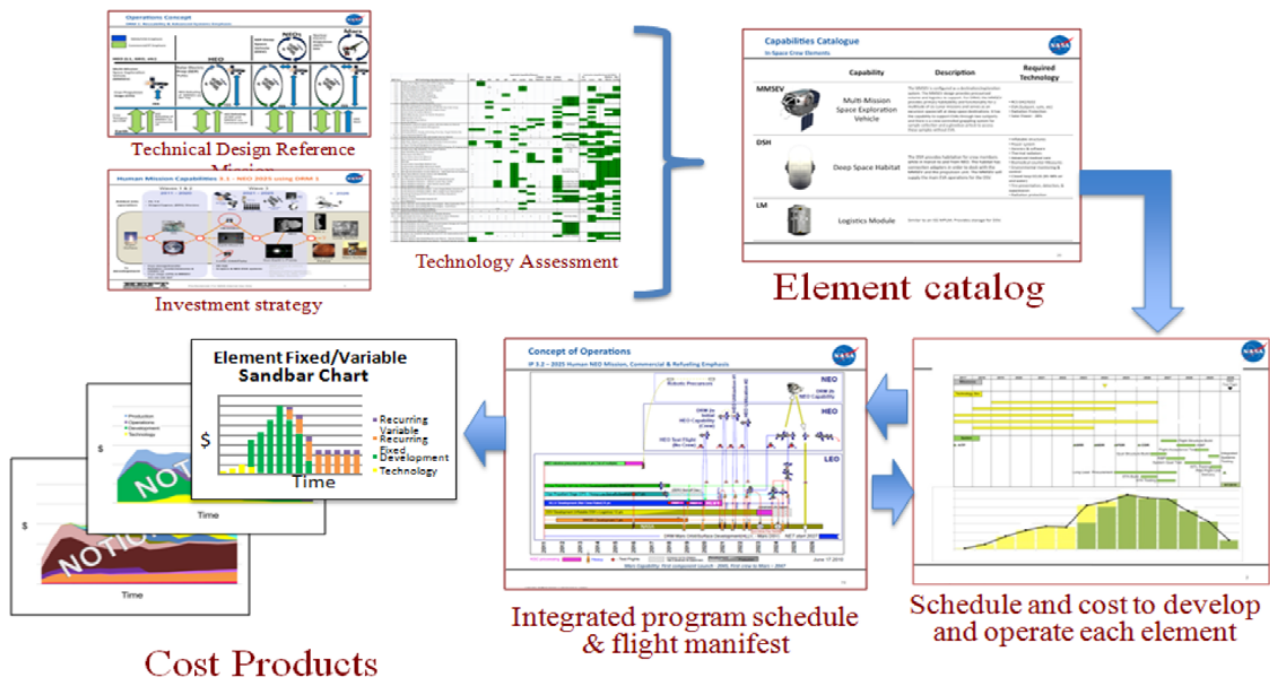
Operations Concept

Technical Design Reference Mission

Human Mission Capabilities

Investment strategy

Technology Assessment

Capabilities Catalogue

In-Space Crew Elements

| | Capability | Description | Required Technology |
|---|---|---|---|
| MMSEV | Multi-Mission Space Exploration Vehicle | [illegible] | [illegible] |
| DSH | Deep Space Habitat | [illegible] | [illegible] |
| LM | Logistics Module | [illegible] | |

Element catalog

Element Fixed/Variable Sandbar Chart

$

Recurring Variable

Recurring Fixed

Development

Technology

Time

Production

Operations

Development

Technology

$

NOTIONAL

Time

$

NOTIONAL

Time

Cost Products

Concept of Operations

NEO

HEO

LEO

Integrated program schedule & flight manifest

Schedule and cost to develop and operate each element